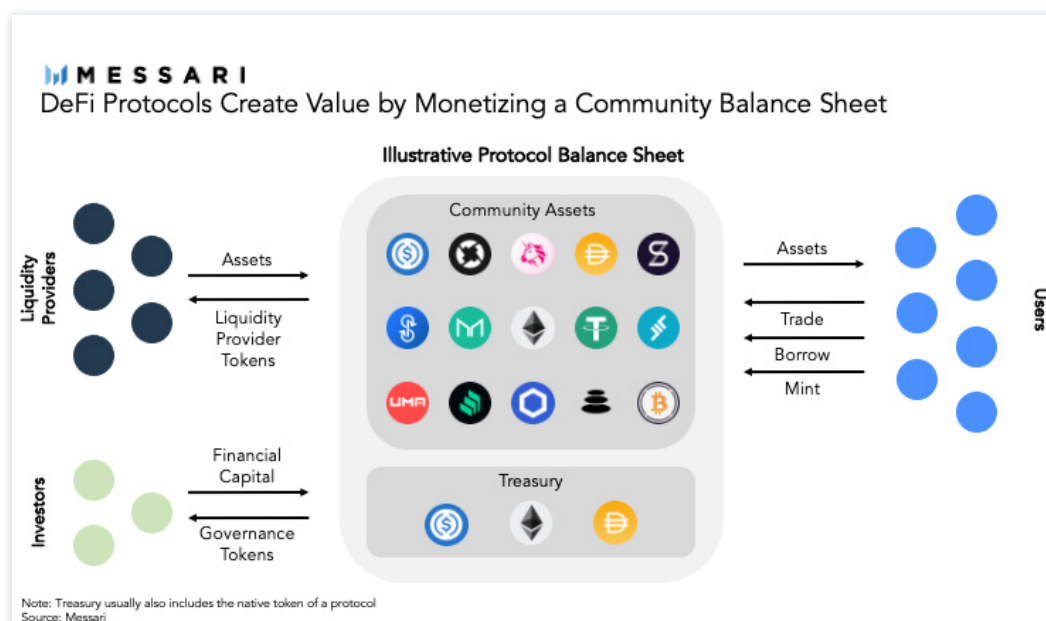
MESSARI
DeFi Protocols Create Value by Monetizing a Community Balance Sheet

Illustrative Protocol Balance Sheet

Community Assets

UMA

Treasury

Liquidity Providers

Assets

Liquidity Provider Tokens

Investors

Financial Capital

Governance Tokens

Assets

Trade

Borrow

Mint

Users

Note: Treasury usually also includes the native token of a protocol
Source: Messari